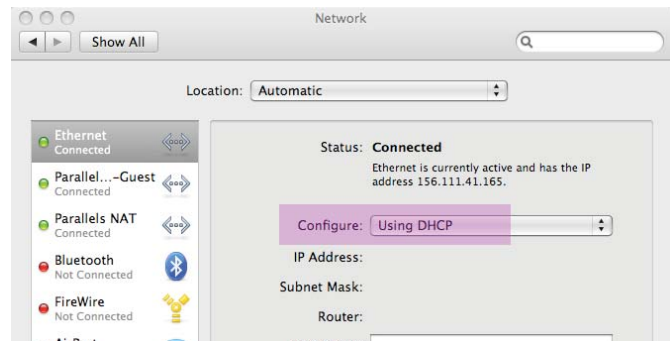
Network

Show All

Location: Automatic

Ethernet
Connected

Parallel...-Guest
Connected

Parallels NAT
Connected

Bluetooth
Not Connected

FireWire
Not Connected

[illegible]

Status: Connected

Ethernet is currently active and has the IP address 156.111.41.165.

Configure: Using DHCP

IP Address:

Subnet Mask:

Router: